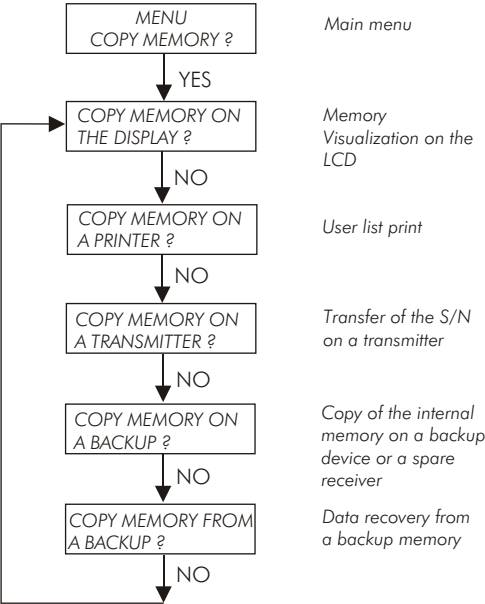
MENU
COPY MEMORY ?

Main menu

YES

COPY MEMORY ON THE DISPLAY ?

Memory Visualization on the LCD

NO

COPY MEMORY ON A PRINTER ?

User list print

NO

COPY MEMORY ON A TRANSMITTER ?

Transfer of the S/N on a transmitter

NO

COPY MEMORY ON A BACKUP ?

Copy of the internal memory on a backup device or a spare receiver

NO

COPY MEMORY FROM A BACKUP ?

Data recovery from a backup memory

NO